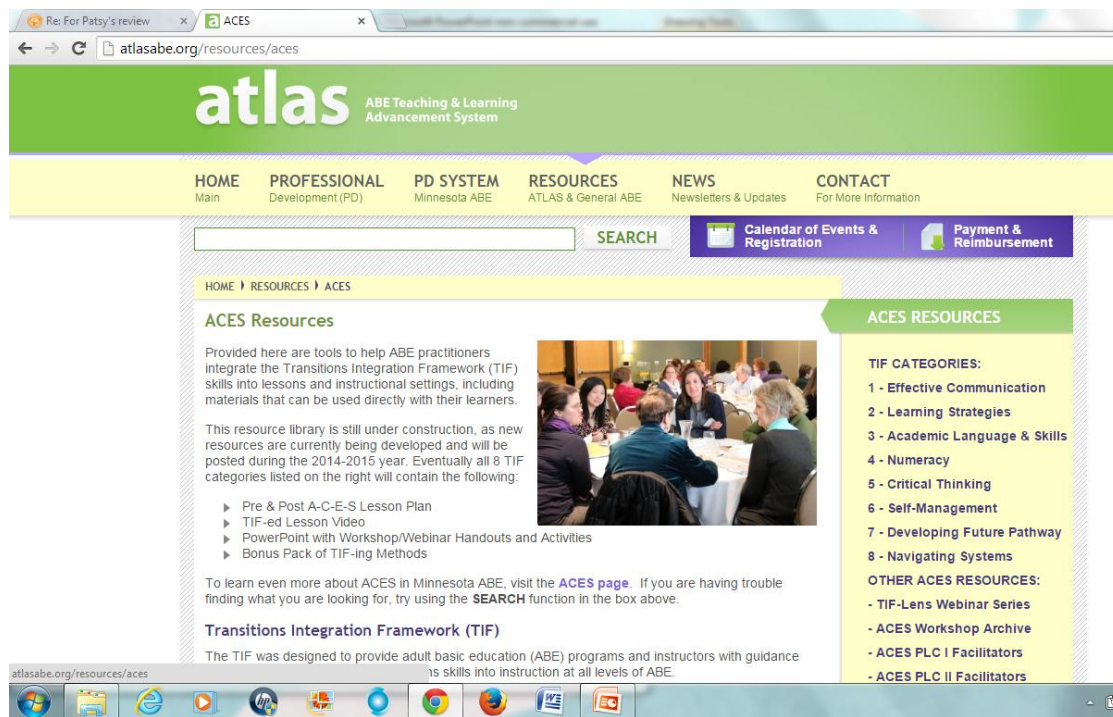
Re: For Patsy's review × ACES ×

atlasabe.org/resources/aces

atlas ABE Teaching & Learning Advancement System

HOME Main PROFESSIONAL Development (PD) PD SYSTEM Minnesota ABE RESOURCES ATLAS & General ABE NEWS Newsletters & Updates CONTACT For More Information

SEARCH Calendar of Events & Registration Payment & Reimbursement

HOME ▸ RESOURCES ▸ ACES

ACES Resources

Provided here are tools to help ABE practitioners integrate the Transitions Integration Framework (TIF) skills into lessons and instructional settings, including materials that can be used directly with their learners.

This resource library is still under construction, as new resources are currently being developed and will be posted during the 2014-2015 year. Eventually all 8 TIF categories listed on the right will contain the following:

- Pre & Post A-C-E-S Lesson Plan
- TIF-ed Lesson Video
- PowerPoint with Workshop/Webinar Handouts and Activities
- Bonus Pack of TIF-ing Methods

To learn even more about ACES in Minnesota ABE, visit the ACES page. If you are having trouble finding what you are looking for, try using the SEARCH function in the box above.

Transitions Integration Framework (TIF)

The TIF was designed to provide adult basic education (ABE) programs and instructors with guidance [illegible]ns skills into instruction at all levels of ABE.

ACES RESOURCES

TIF CATEGORIES:
1 - Effective Communication
2 - Learning Strategies
3 - Academic Language & Skills
4 - Numeracy
5 - Critical Thinking
6 - Self-Management
7 - Developing Future Pathway
8 - Navigating Systems
OTHER ACES RESOURCES:
- TIF-Lens Webinar Series
- ACES Workshop Archive
- ACES PLC I Facilitators
- ACES PLC II Facilitators

atlasabe.org/resources/aces